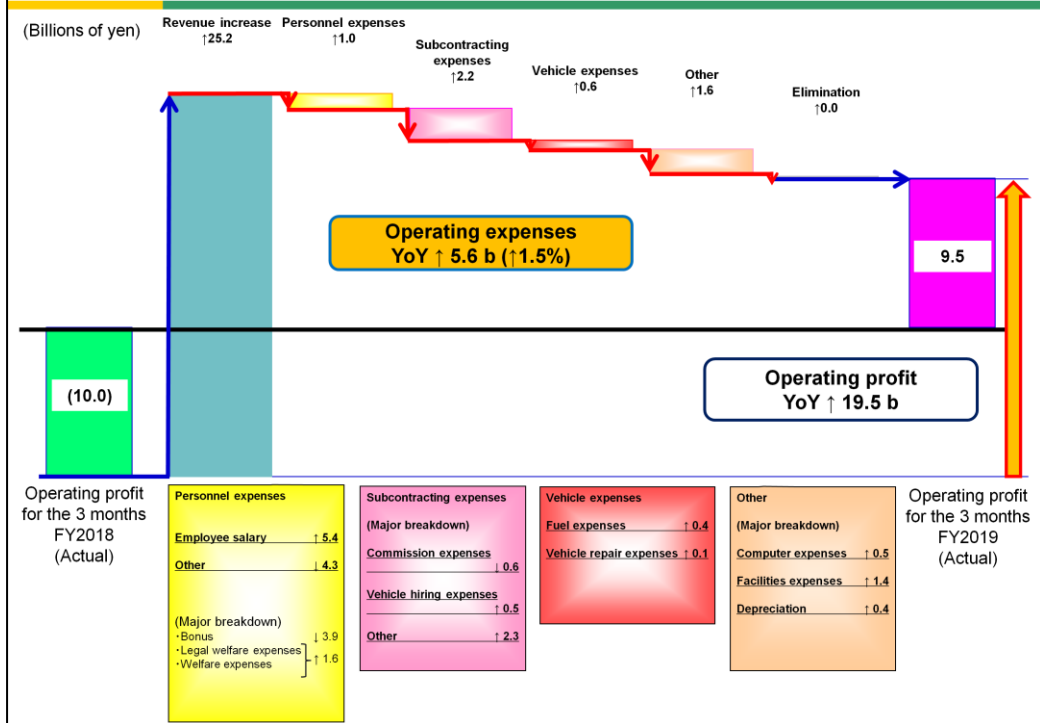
(Billions of yen)

Revenue increase
↑25.2

Personnel expenses
↑1.0

Subcontracting expenses
↑2.2

Vehicle expenses
↑0.6

Other
↑1.6

Elimination
↑0.0

Operating expenses
YoY ↑ 5.6 b (↑1.5%)

9.5

(10.0)

Operating profit
YoY ↑ 19.5 b

Operating profit for the 3 months FY2018 (Actual)

Personnel expenses

Employee salary ↑ 5.4

Other ↓ 4.3

(Major breakdown)
・Bonus ↓ 3.9
・Legal welfare expenses
・Welfare expenses ↑ 1.6

Subcontracting expenses

(Major breakdown)

Commission expenses ↓ 0.6

Vehicle hiring expenses ↑ 0.5

Other ↑ 2.3

Vehicle expenses

Fuel expenses ↑ 0.4

Vehicle repair expenses ↑ 0.1

Other

(Major breakdown)

Computer expenses ↑ 0.5

Facilities expenses ↑ 1.4

Depreciation ↑ 0.4

Operating profit for the 3 months FY2019 (Actual)